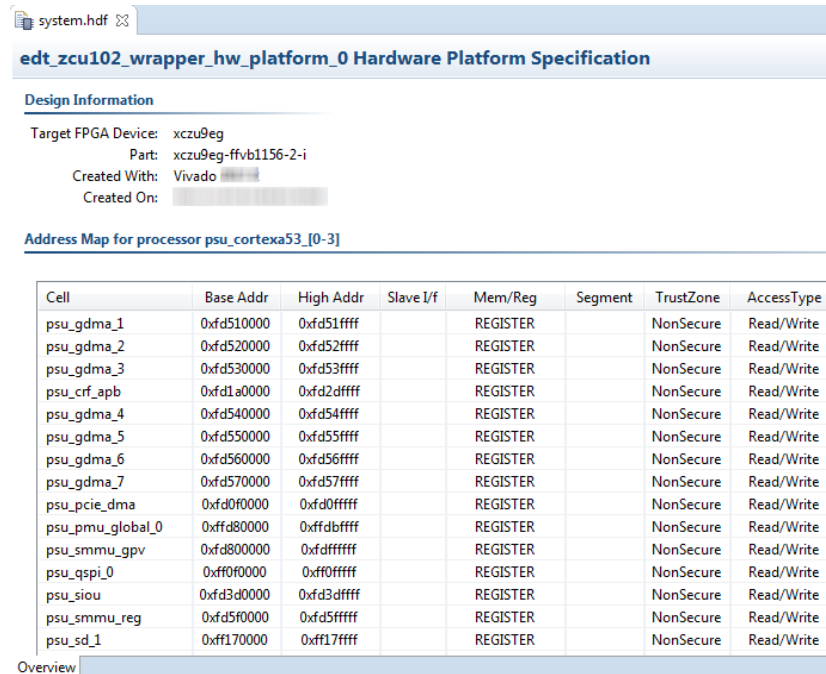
system.hdf ☒

edt_zcu102_wrapper_hw_platform_0 Hardware Platform Specification

Design Information

Target FPGA Device: xczu9eg
Part: xczu9eg-ffvb1156-2-i
Created With: Vivado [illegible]
Created On: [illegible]

Address Map for processor psu_cortexa53_[0-3]

| Cell | Base Addr | High Addr | Slave I/f | Mem/Reg | Segment | TrustZone | AccessType |
|---|---|---|---|---|---|---|---|
| psu_gdma_1 | 0xfd510000 | 0xfd51ffff | | REGISTER | | NonSecure | Read/Write |
| psu_gdma_2 | 0xfd520000 | 0xfd52ffff | | REGISTER | | NonSecure | Read/Write |
| psu_gdma_3 | 0xfd530000 | 0xfd53ffff | | REGISTER | | NonSecure | Read/Write |
| psu_crf_apb | 0xfd1a0000 | 0xfd2dffff | | REGISTER | | NonSecure | Read/Write |
| psu_gdma_4 | 0xfd540000 | 0xfd54ffff | | REGISTER | | NonSecure | Read/Write |
| psu_gdma_5 | 0xfd550000 | 0xfd55ffff | | REGISTER | | NonSecure | Read/Write |
| psu_gdma_6 | 0xfd560000 | 0xfd56ffff | | REGISTER | | NonSecure | Read/Write |
| psu_gdma_7 | 0xfd570000 | 0xfd57ffff | | REGISTER | | NonSecure | Read/Write |
| psu_pcie_dma | 0xfd0f0000 | 0xfd0fffff | | REGISTER | | NonSecure | Read/Write |
| psu_pmu_global_0 | 0xffd80000 | 0xffdbffff | | REGISTER | | NonSecure | Read/Write |
| psu_smmu_gpv | 0xfd800000 | 0xfdffffff | | REGISTER | | NonSecure | Read/Write |
| psu_qspi_0 | 0xff0f0000 | 0xff0fffff | | REGISTER | | NonSecure | Read/Write |
| psu_siou | 0xfd3d0000 | 0xfd3dffff | | REGISTER | | NonSecure | Read/Write |
| psu_smmu_reg | 0xfd5f0000 | 0xfd5fffff | | REGISTER | | NonSecure | Read/Write |
| psu_sd_1 | 0xff170000 | 0xff17ffff | | REGISTER | | NonSecure | Read/Write |

Overview